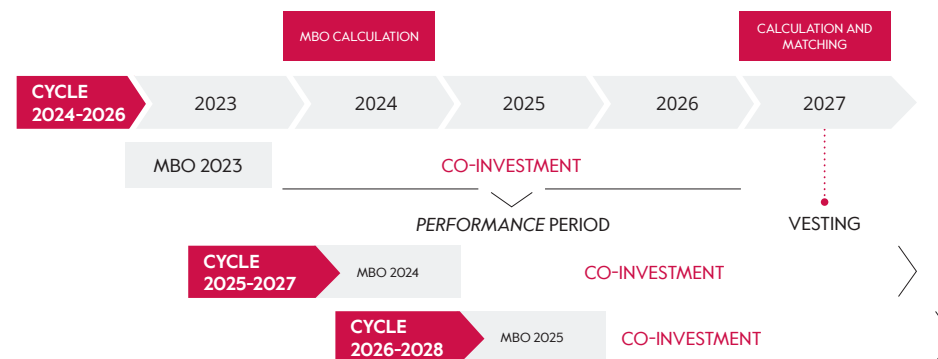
MBO CALCULATION

CALCULATION AND MATCHING

CYCLE 2024-2026

2023

2024

2025

2026

2027

MBO 2023

CO-INVESTMENT

*PERFORMANCE* PERIOD

VESTING

CYCLE 2025-2027

MBO 2024

CO-INVESTMENT

CYCLE 2026-2028

MBO 2025

CO-INVESTMENT